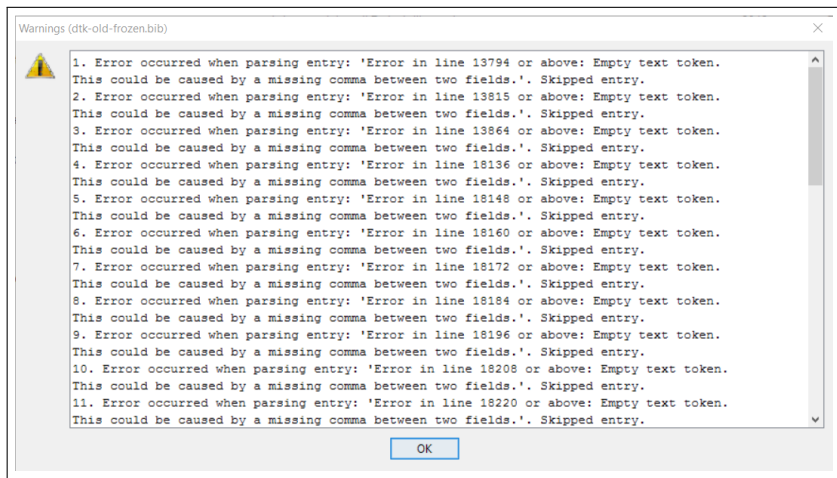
Warnings (dtk-old-frozen.bib)

1. Error occurred when parsing entry: 'Error in line 13794 or above: Empty text token.
This could be caused by a missing comma between two fields.'. Skipped entry.
2. Error occurred when parsing entry: 'Error in line 13815 or above: Empty text token.
This could be caused by a missing comma between two fields.'. Skipped entry.
3. Error occurred when parsing entry: 'Error in line 13864 or above: Empty text token.
This could be caused by a missing comma between two fields.'. Skipped entry.
4. Error occurred when parsing entry: 'Error in line 18136 or above: Empty text token.
This could be caused by a missing comma between two fields.'. Skipped entry.
5. Error occurred when parsing entry: 'Error in line 18148 or above: Empty text token.
This could be caused by a missing comma between two fields.'. Skipped entry.
6. Error occurred when parsing entry: 'Error in line 18160 or above: Empty text token.
This could be caused by a missing comma between two fields.'. Skipped entry.
7. Error occurred when parsing entry: 'Error in line 18172 or above: Empty text token.
This could be caused by a missing comma between two fields.'. Skipped entry.
8. Error occurred when parsing entry: 'Error in line 18184 or above: Empty text token.
This could be caused by a missing comma between two fields.'. Skipped entry.
9. Error occurred when parsing entry: 'Error in line 18196 or above: Empty text token.
This could be caused by a missing comma between two fields.'. Skipped entry.
10. Error occurred when parsing entry: 'Error in line 18208 or above: Empty text token.
This could be caused by a missing comma between two fields.'. Skipped entry.
11. Error occurred when parsing entry: 'Error in line 18220 or above: Empty text token.
This could be caused by a missing comma between two fields.'. Skipped entry.

OK